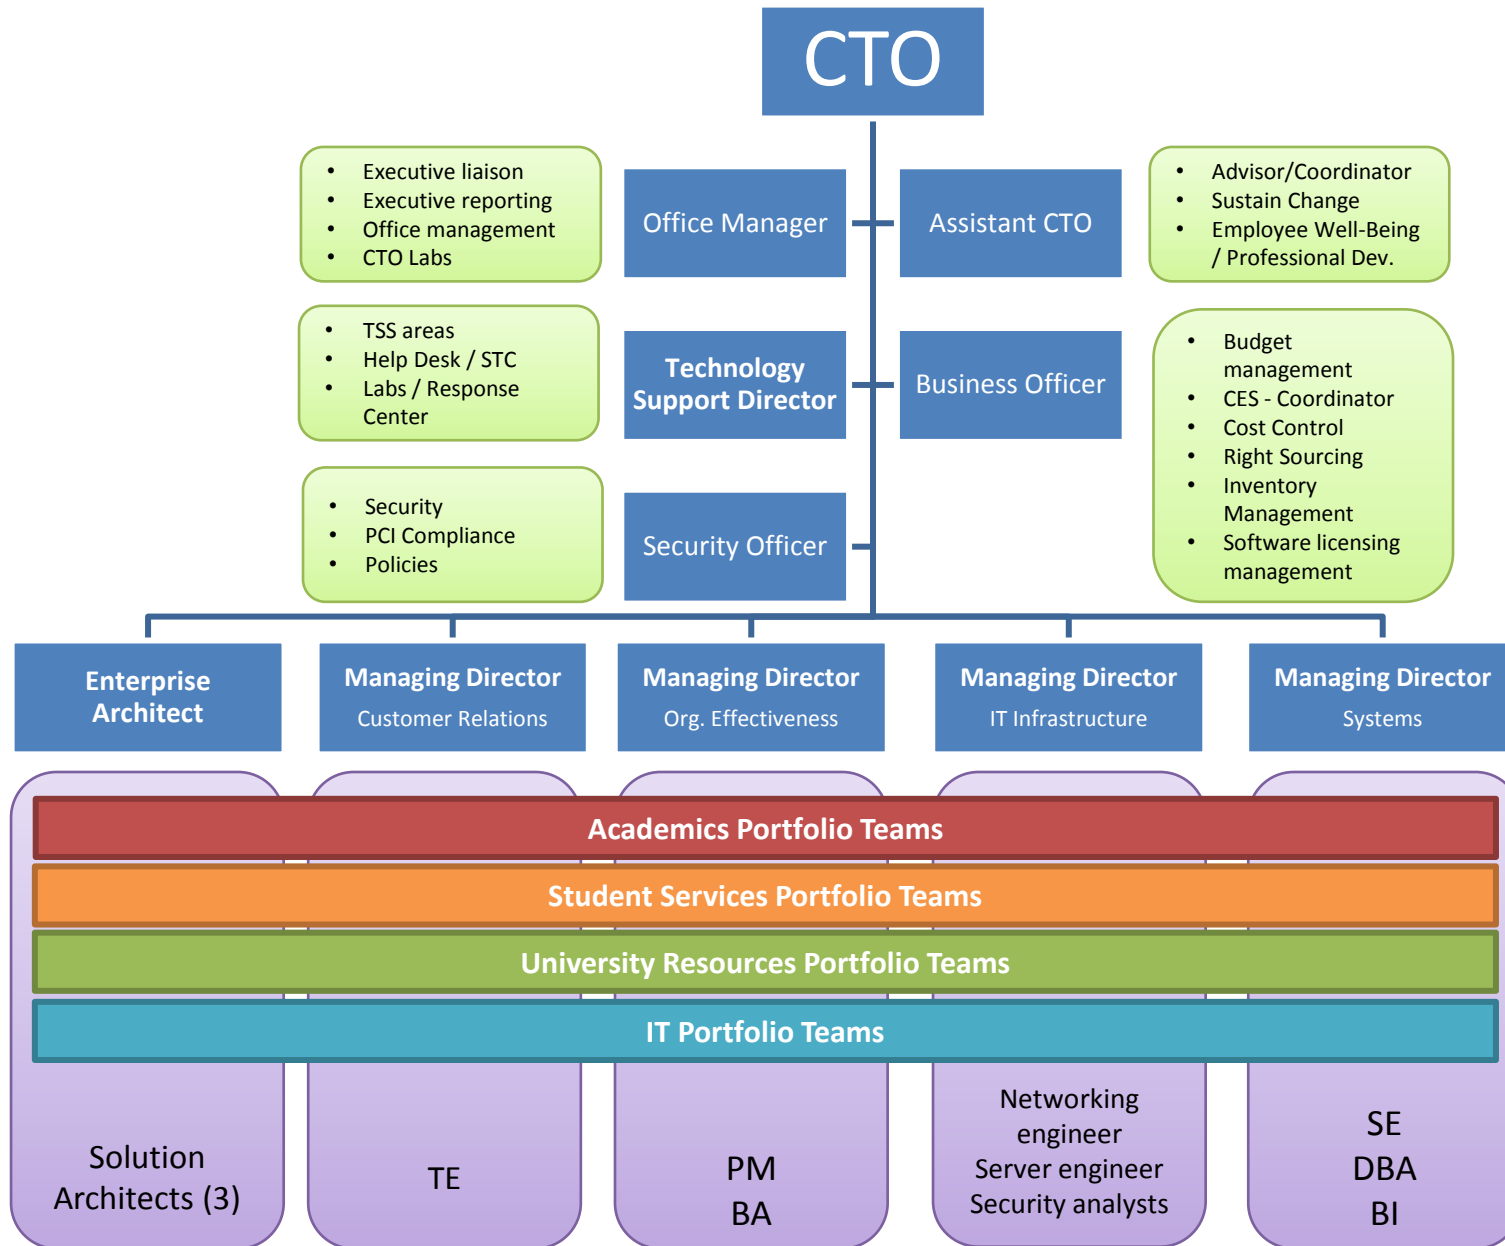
CTO

- Executive liaison
- Executive reporting
- Office management
- CTO Labs

Office Manager

Assistant CTO

- Advisor/Coordinator
- Sustain Change
- Employee Well-Being / Professional Dev.

- TSS areas
- Help Desk / STC
- Labs / Response Center

Technology Support Director

Business Officer

- Budget management
- CES - Coordinator
- Cost Control
- Right Sourcing
- Inventory Management
- Software licensing management

- Security
- PCI Compliance
- Policies

Security Officer

Enterprise Architect

Managing Director
Customer Relations

Managing Director
Org. Effectiveness

Managing Director
IT Infrastructure

Managing Director
Systems

Academics Portfolio Teams

Student Services Portfolio Teams

University Resources Portfolio Teams

IT Portfolio Teams

Solution Architects (3)

TE

PM
BA

Networking engineer
Server engineer
Security analysts

SE
DBA
BI